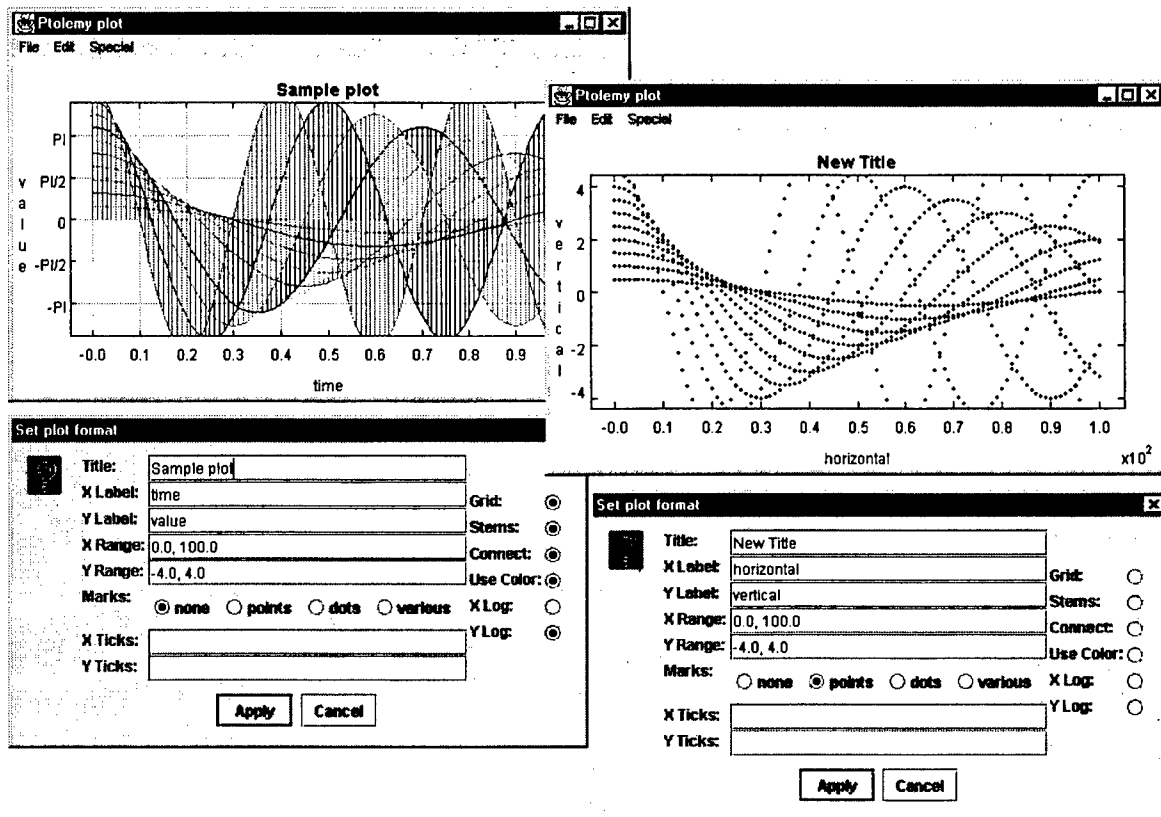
Ptolemy plot
File Edit Special

Sample plot

value
PI
PI/2
0
-PI/2
-PI

-0.0 0.1 0.2 0.3 0.4 0.5 0.6 0.7 0.8 0.9
time

Ptolemy plot
File Edit Special

New Title

vertical
4
2
0
-2
-4

-0.0 0.1 0.2 0.3 0.4 0.5 0.6 0.7 0.8 0.9 1.0
horizontal
$x10^2$

Set plot format

Title: Sample plot
X Label: time
Y Label: value
X Range: 0.0, 100.0
Y Range: -4.0, 4.0
Marks: none points dots various
X Ticks:
Y Ticks:
Grid:
Stems:
Connect:
Use Color:
X Log:
Y Log:
Apply Cancel

Set plot format

Title: New Title
X Label: horizontal
Y Label: vertical
X Range: 0.0, 100.0
Y Range: -4.0, 4.0
Marks: none points dots various
X Ticks:
Y Ticks:
Grid:
Stems:
Connect:
Use Color:
X Log:
Y Log:
Apply Cancel